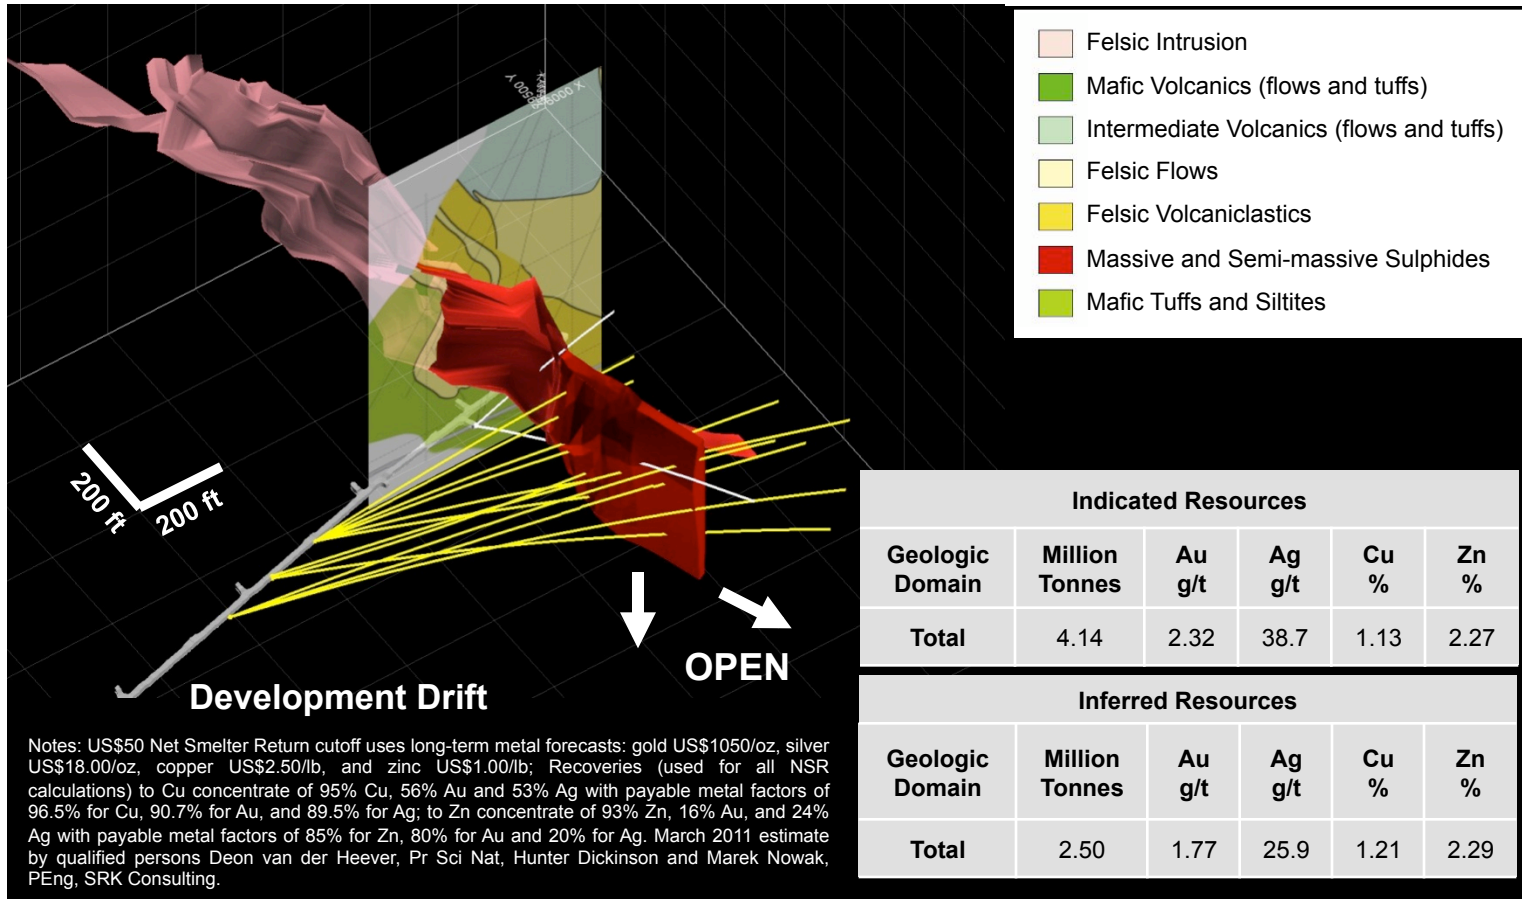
Felsic Intrusion
Mafic Volcanics (flows and tuffs)
Intermediate Volcanics (flows and tuffs)
Felsic Flows
Felsic Volcaniclastics
Massive and Semi-massive Sulphides
Mafic Tuffs and Siltites

200 ft
200 ft

OPEN

Development Drift

| Indicated Resources | | | | | |
|---|---|---|---|---|---|
| Geologic Domain | Million Tonnes | Au g/t | Ag g/t | Cu % | Zn % |
| Total | 4.14 | 2.32 | 38.7 | 1.13 | 2.27 |

| Inferred Resources | | | | | |
|---|---|---|---|---|---|
| Geologic Domain | Million Tonnes | Au g/t | Ag g/t | Cu % | Zn % |
| Total | 2.50 | 1.77 | 25.9 | 1.21 | 2.29 |

Notes: US$50 Net Smelter Return cutoff uses long-term metal forecasts: gold US$1050/oz, silver US$18.00/oz, copper US$2.50/lb, and zinc US$1.00/lb; Recoveries (used for all NSR calculations) to Cu concentrate of 95% Cu, 56% Au and 53% Ag with payable metal factors of 96.5% for Cu, 90.7% for Au, and 89.5% for Ag; to Zn concentrate of 93% Zn, 16% Au, and 24% Ag with payable metal factors of 85% for Zn, 80% for Au and 20% for Ag. March 2011 estimate by qualified persons Deon van der Heever, Pr Sci Nat, Hunter Dickinson and Marek Nowak, PEng, SRK Consulting.